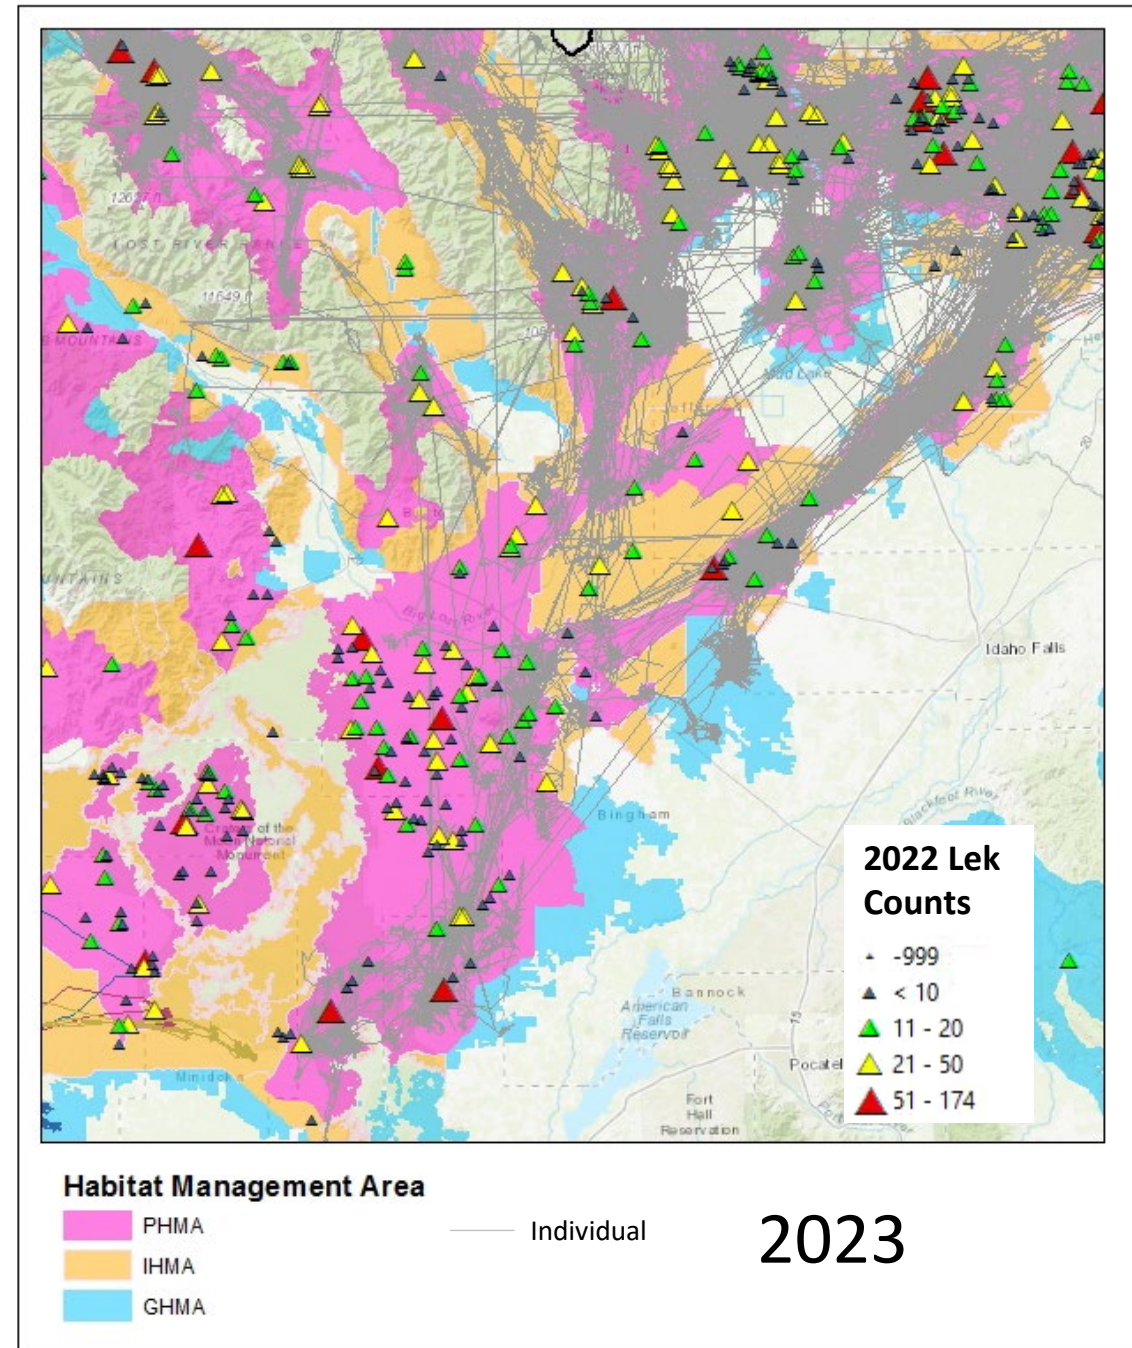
LOST RIVER RANGE

12627 ft

11649 ft

MOUNTAINS

NTAINS

Big Lost River

Mud Lake

Idaho Falls

Bingham

Blackfoot River

Craters of the Moon National Monument

Bannock

American Falls Reservoir

Pocatello

Fort Hall Reservation

Minidoka

2022 Lek Counts

-999

< 10

11 - 20

21 - 50

51 - 174

Habitat Management Area

PHMA

IHMA

GHMA

Individual

2023